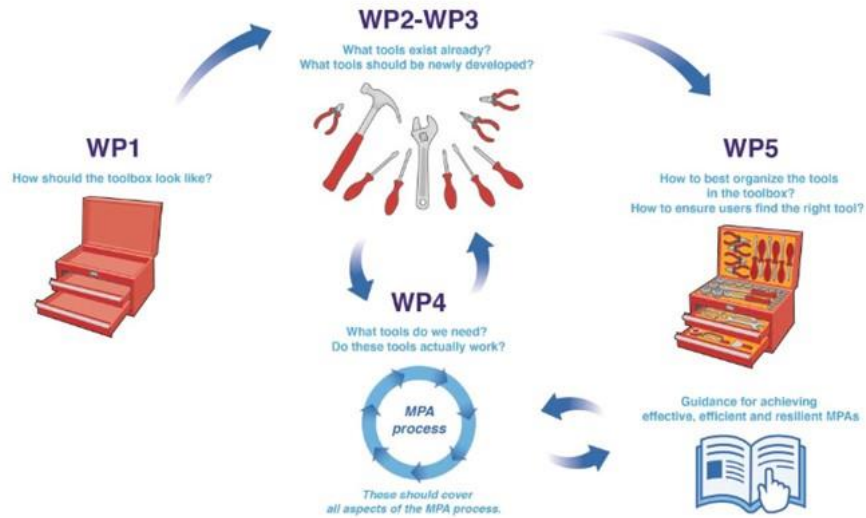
WP2-WP3

What tools exist already?
What tools should be newly developed?

WP1

How should the toolbox look like?

WP5

How to best organize the tools in the toolbox?
How to ensure users find the right tool?

WP4

What tools do we need?
Do these tools actually work?

MPA process

These should cover all aspects of the MPA process.

Guidance for achieving effective, efficient and resilient MPAs